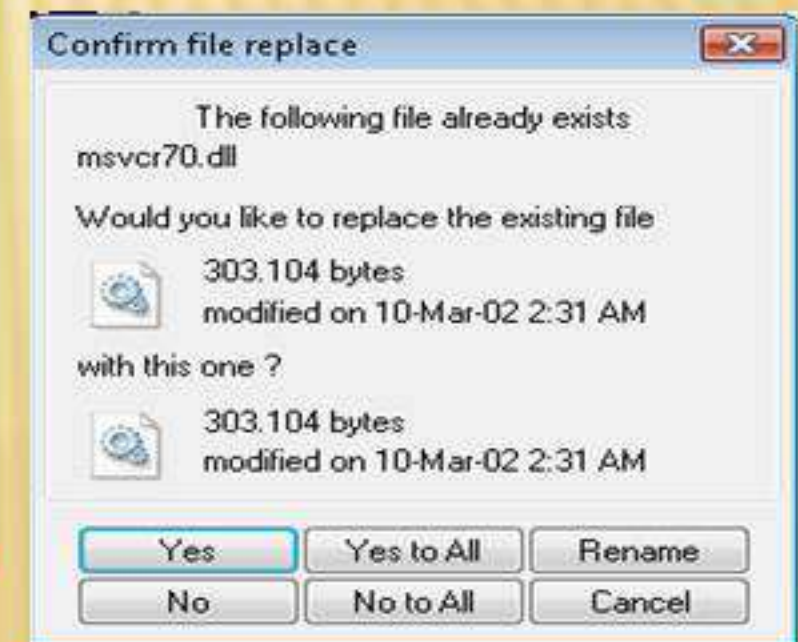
Confirm file replace

The following file already exists
msvcr70.dll

Would you like to replace the existing file

303.104 bytes
modified on 10-Mar-02 2:31 AM

with this one ?

303.104 bytes
modified on 10-Mar-02 2:31 AM

Yes
Yes to All
Rename
No
No to All
Cancel